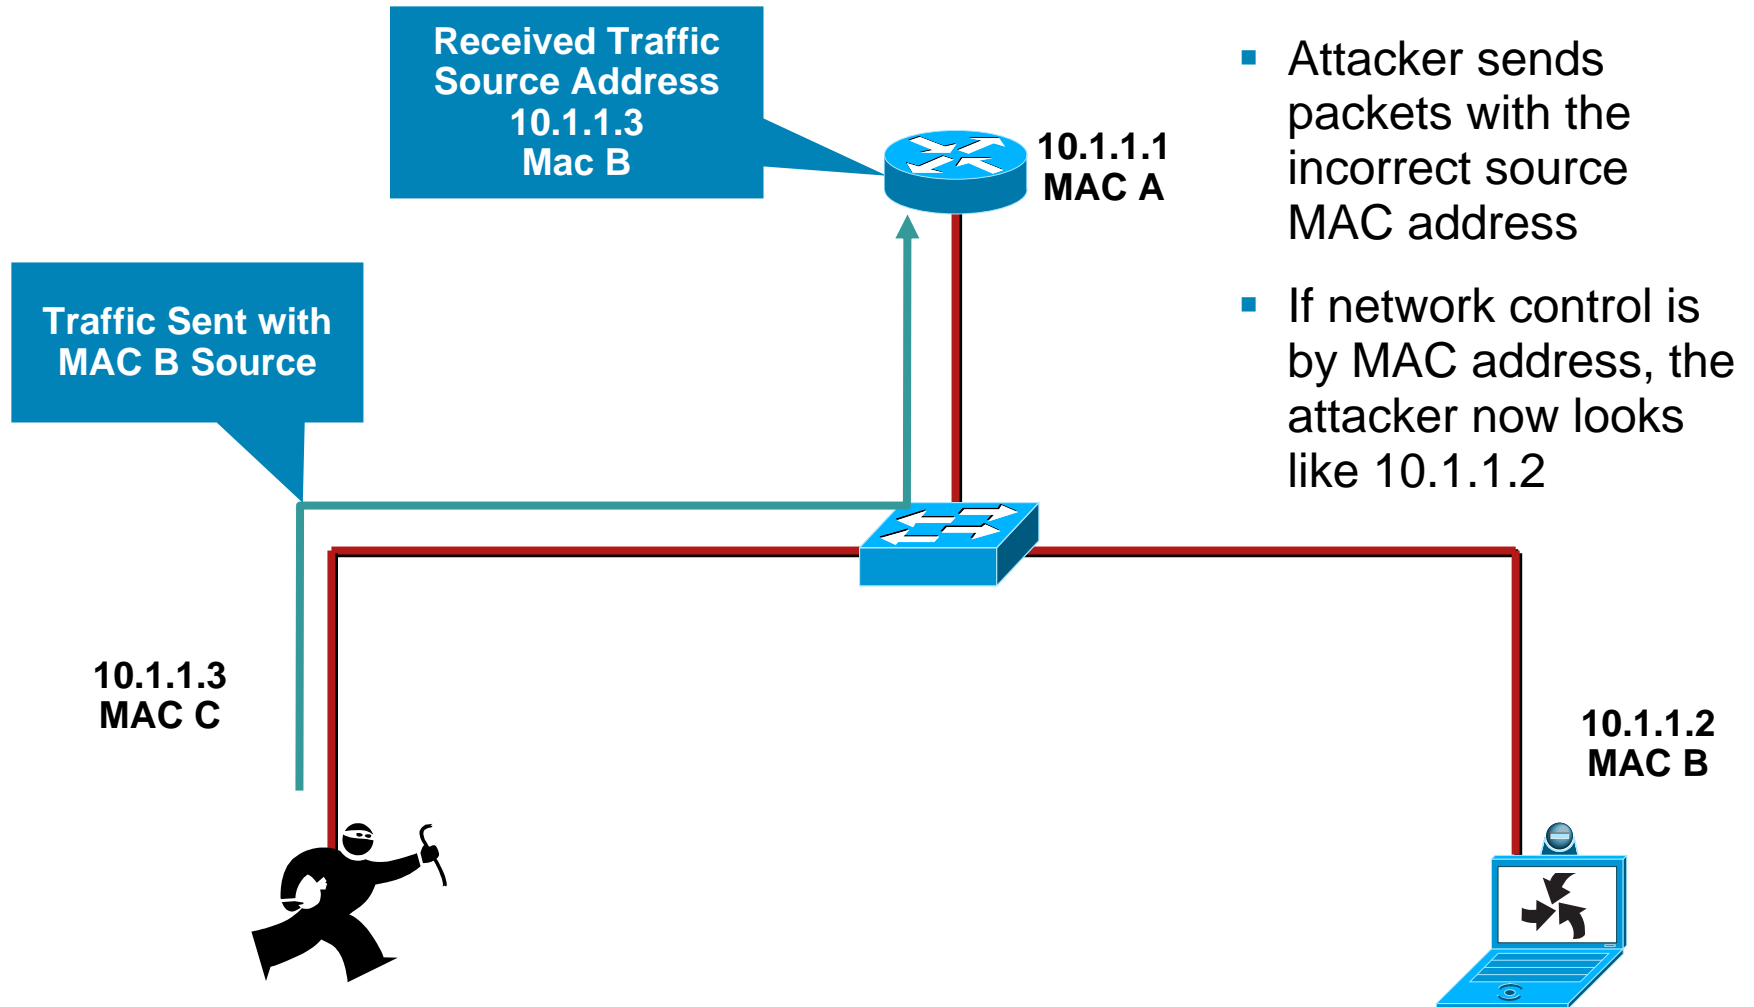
Received Traffic Source Address 10.1.1.3 Mac B

10.1.1.1
MAC A

Traffic Sent with MAC B Source

- Attacker sends packets with the incorrect source MAC address
- If network control is by MAC address, the attacker now looks like 10.1.1.2

10.1.1.3
MAC C

10.1.1.2
MAC B